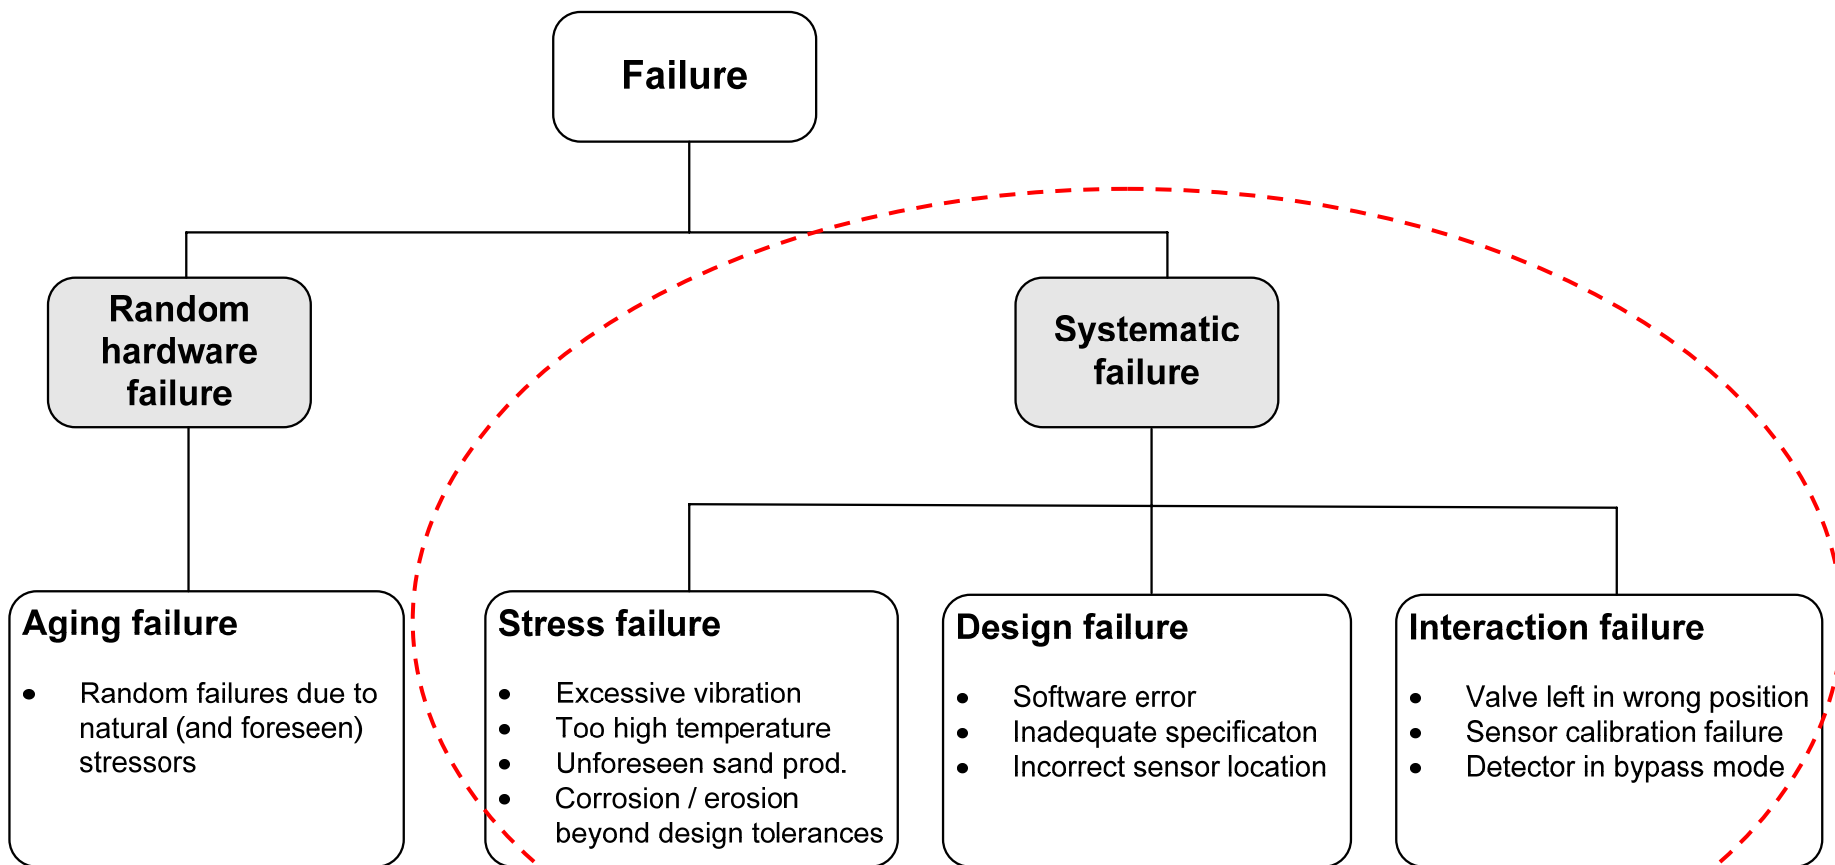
Failure

Random hardware failure

Systematic failure

Aging failure

- Random failures due to natural (and foreseen) stressors

Stress failure

- Excessive vibration
- Too high temperature
- Unforeseen sand prod.
- Corrosion / erosion beyond design tolerances

Design failure

- Software error
- Inadequate specificaton
- Incorrect sensor location

Interaction failure

- Valve left in wrong position
- Sensor calibration failure
- Detector in bypass mode